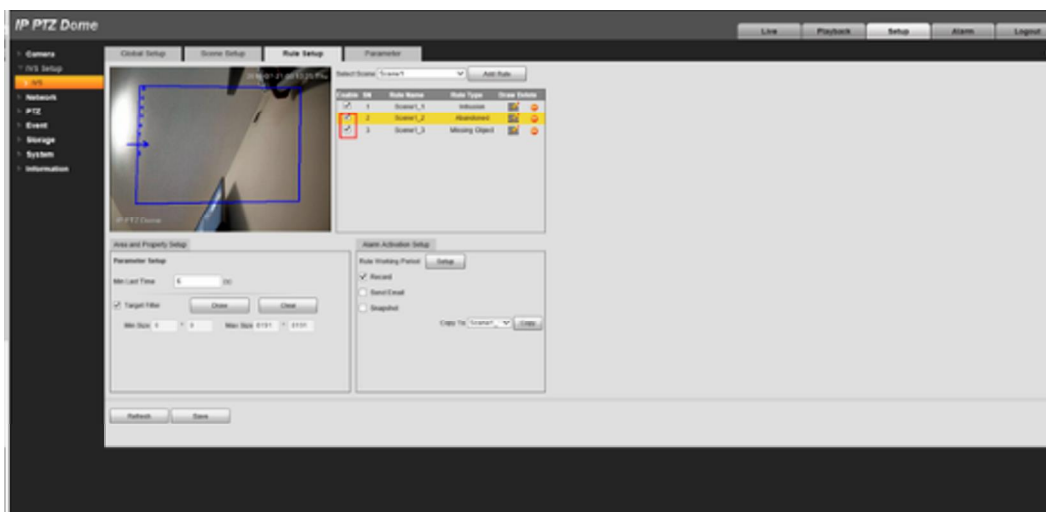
IP PTZ Dome

Live Playback Setup Alarm Logout

Camera
IVS Setup
IVS
Network
PTZ
Event
Storage
System
Information

Global Setup Scene Setup Rule Setup Parameter

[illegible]
IP PTZ Dome

Select Scene Scene1 Add Rule

| Enable | SN | Rule Name | Rule Type | Draw | Delete |
|---|---|---|---|---|---|
| ✓ | 1 | Scene1_1 | Intrusion | | |
| ✓ | 2 | Scene1_2 | Abandoned | | |
| ✓ | 3 | Scene1_3 | Missing Object | | |

Area and Property Setup

Parameter Setup

Min Last Time 5 (s)

✓ Target Filter Draw Clear

Min Size 0 * 0 Max Size 8191 * 8191

Alarm Activation Setup

Rule Working Period Setup

✓ Record

Send Email

Snapshot

Copy To Scene1 Copy

Refresh Save